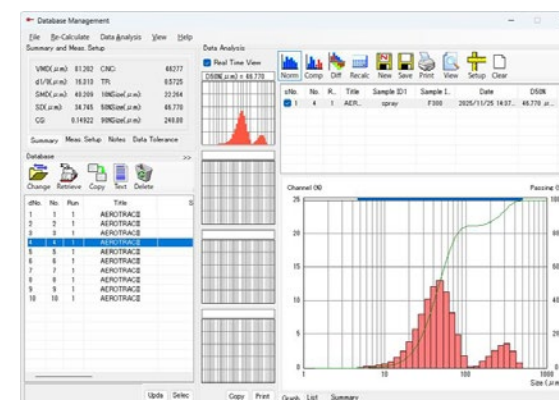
Database Management

File Re-Calculate Data Analysis View Help

Summary and Meas. Setup

VMD(μm) 81.282 CNC 48277
d1/8(μm) 15.810 TR 0.5725
SMD(μm) 48.209 10%Size(μm) 22.264
SD(μm) 34.745 50%Size(μm) 46.770
CS 0.14922 90%Size(μm) 249.80

Summary Meas. Setup Notes Data Tolerance

Database

Change Retrieve Copy Text Delete

| dNo. | No. | Run | Title |
|---|---|---|---|
| 1 | 1 | 1 | AEROTRAC II |
| 2 | 2 | 1 | AEROTRAC II |
| 3 | 3 | 1 | AEROTRAC II |
| 4 | 4 | 1 | AEROTRAC II |
| 5 | 5 | 1 | AEROTRAC II |
| 6 | 6 | 1 | AEROTRAC II |
| 7 | 7 | 1 | AEROTRAC II |
| 8 | 8 | 1 | AEROTRAC II |
| 9 | 9 | 1 | AEROTRAC II |
| 10 | 10 | 1 | AEROTRAC II |

Upda Selec

Data Analysis

Real Time View

D50%(μm) = 46.770

Norm Comp Diff Recalc New Save Print View Setup Clear

| sNo. | No. | R.. | Title | Sample ID1 | Sample I.. | Date | D50% |
|---|---|---|---|---|---|---|---|
| 1 | 4 | 1 | AER.. | spray | F300 | 2025/11/25 14:37.. | 46.770 μ.. |

Channel (%)

Passing (

25
20
15
10
5
0

10 100

Size (μm)

Copy Print

Graph List Summary